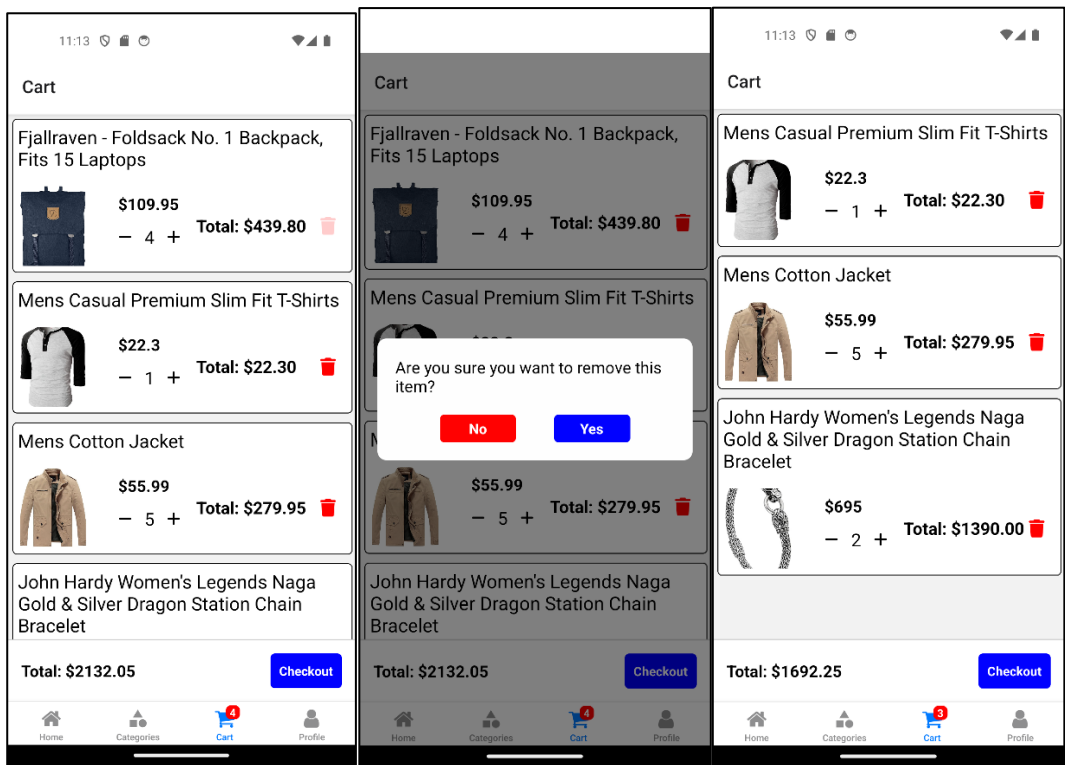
11:13

Cart

Fjallraven - Foldsack No. 1 Backpack, Fits 15 Laptops

$109.95

− 4 +

Total: $439.80

Mens Casual Premium Slim Fit T-Shirts

$22.3

− 1 +

Total: $22.30

Mens Cotton Jacket

$55.99

− 5 +

Total: $279.95

John Hardy Women's Legends Naga Gold & Silver Dragon Station Chain Bracelet

Total: $2132.05

Checkout

Home Categories 4 Cart Profile

Cart

Fjallraven - Foldsack No. 1 Backpack, Fits 15 Laptops

$109.95

− 4 +

Total: $439.80

Mens Casual Premium Slim Fit T-Shirts

Are you sure you want to remove this item?

No

Yes

$55.99

− 5 +

Total: $279.95

John Hardy Women's Legends Naga Gold & Silver Dragon Station Chain Bracelet

Total: $2132.05

Checkout

Home Categories 4 Cart Profile

11:13

Cart

Mens Casual Premium Slim Fit T-Shirts

$22.3

− 1 +

Total: $22.30

Mens Cotton Jacket

$55.99

− 5 +

Total: $279.95

John Hardy Women's Legends Naga Gold & Silver Dragon Station Chain Bracelet

$695

− 2 +

Total: $1390.00

Total: $1692.25

Checkout

Home Categories 3 Cart Profile